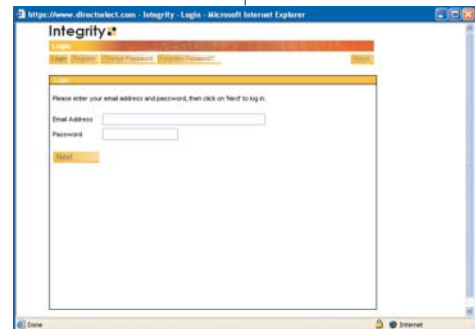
https://www.directselect.com - Integrity - Login - Microsoft Internet Explorer

Integrity

Login

Login Register Change Password Forgotten Password? About

Login

Please enter your email address and password, then click on 'Next' to log in.

Email Address

Password

Next

Done

Internet